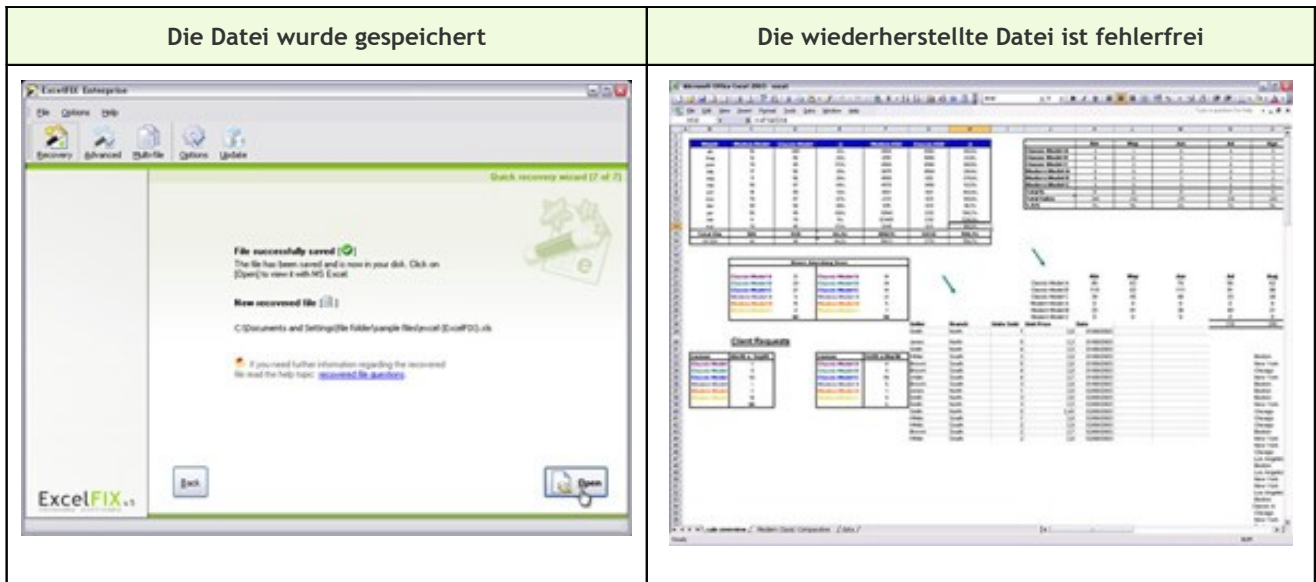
| Die Datei wurde gespeichert | Die wiederherstellte Datei ist fehlerfrei |
|---|---|
| ExcelFIX Enterprise<br>File Options Help<br>Recovery Advanced Multi-file Options Update<br>Quick recovery wizard (7 of 7)<br>File successfully saved<br>The file has been saved and is now in your disk. Click on [Open] to view it with MS Excel.<br>New recovered file<br>C:\Documents and Settings\file folder\sample files\excel (ExcelFIX).xls<br>If you need further information regarding the recovered file read the help topic: recovered file questions<br>ExcelFIX<br>Back<br>Open | Client Requests |